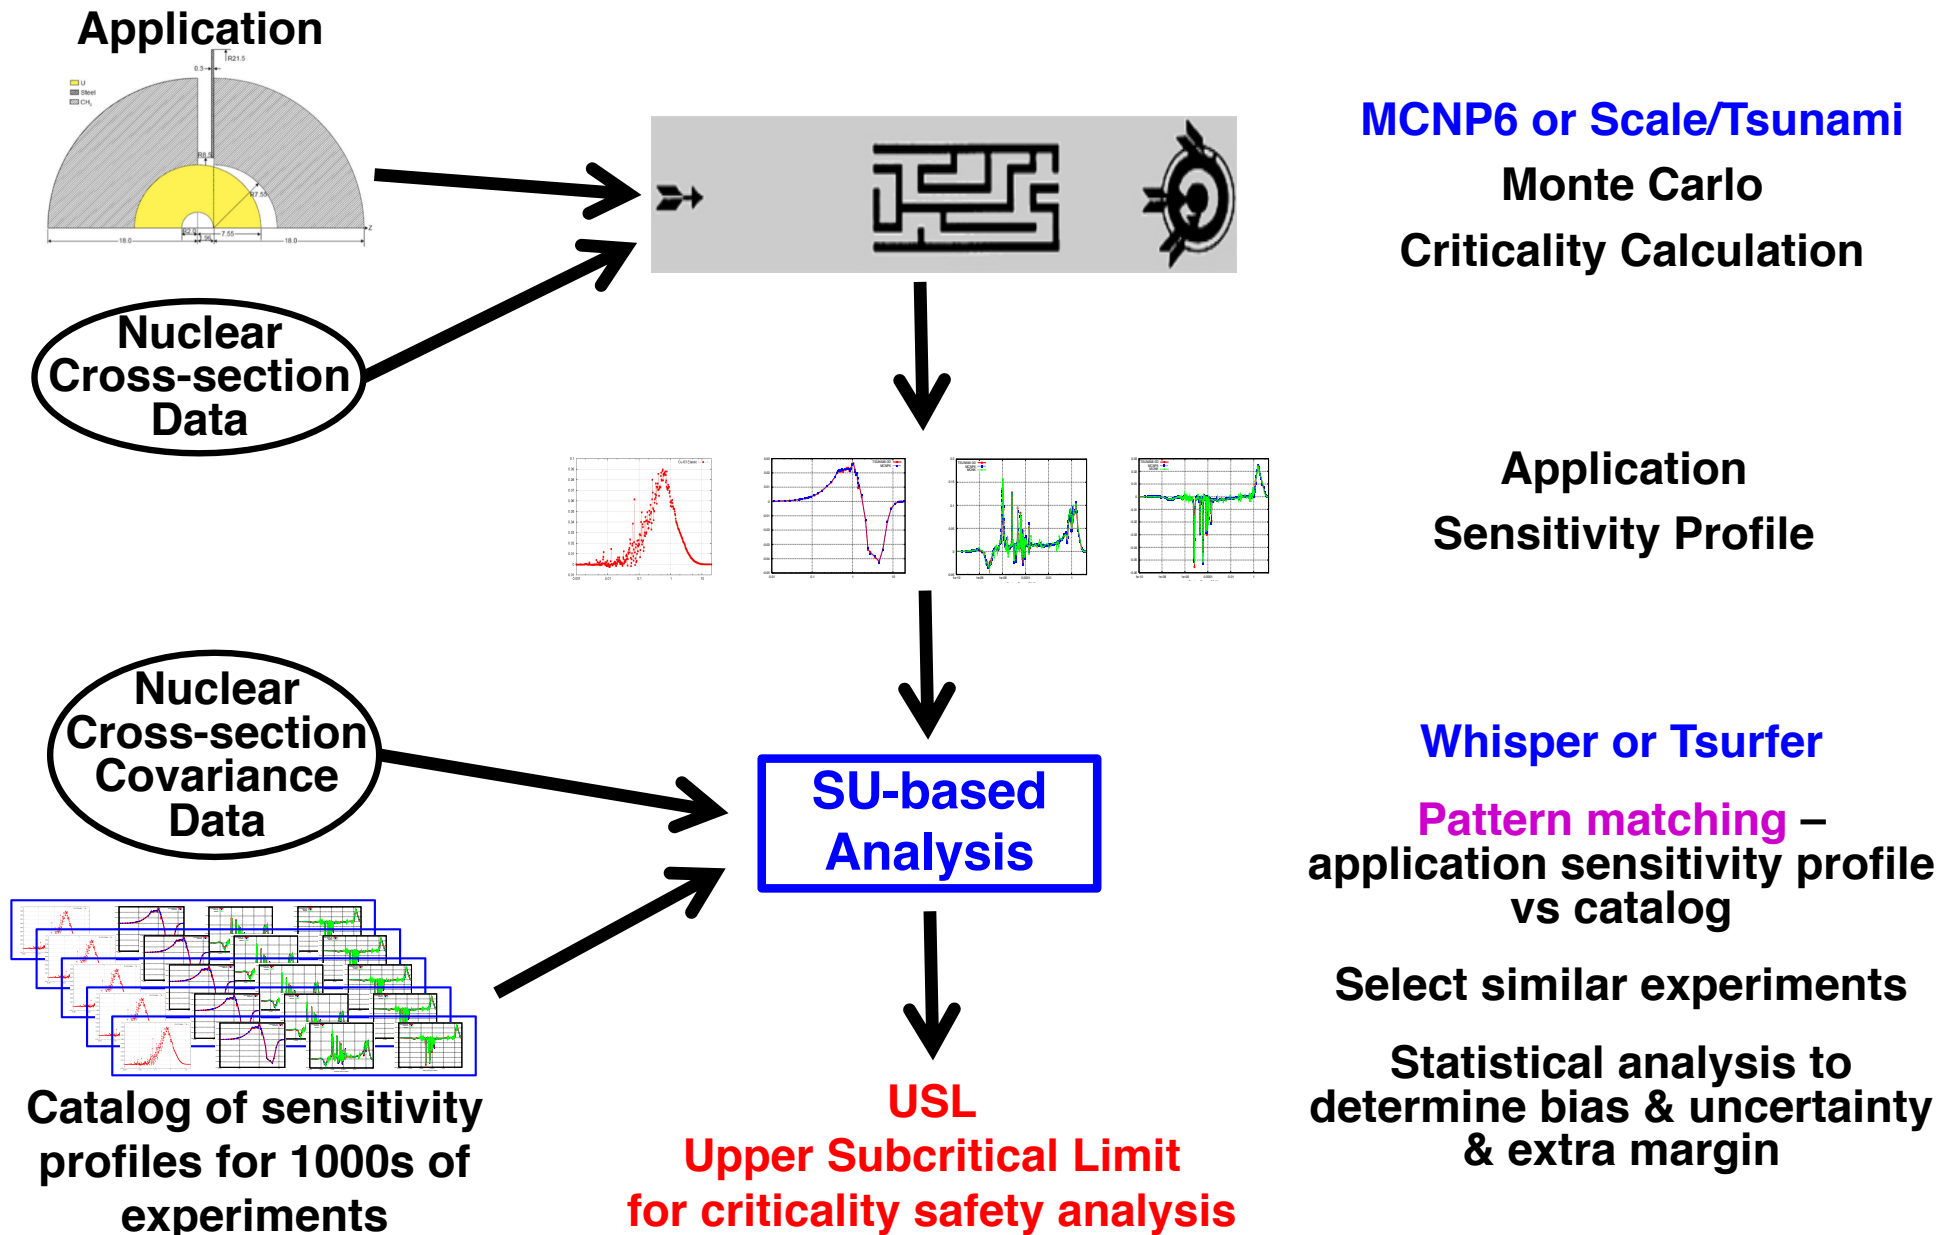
Application

U
Steel
$CH_2$
R21.5

Nuclear Cross-section Data

MCNP6 or Scale/Tsunami
Monte Carlo
Criticality Calculation

Application
Sensitivity Profile

Nuclear Cross-section Covariance Data

SU-based Analysis

Whisper or Tsurfer

Pattern matching – application sensitivity profile vs catalog

Select similar experiments

Statistical analysis to determine bias & uncertainty & extra margin

Catalog of sensitivity profiles for 1000s of experiments

USL
Upper Subcritical Limit
for criticality safety analysis